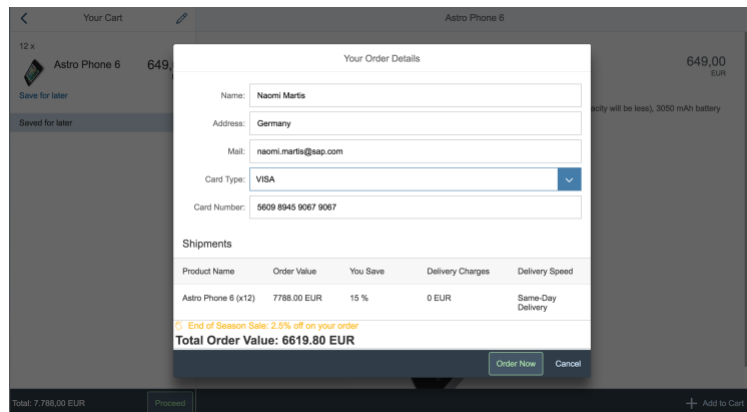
Your Cart

Astro Phone 6

12 x

Astro Phone 6

649,

Save for later

Saved for later

649,00
EUR

acity will be less), 3050 mAh battery

Your Order Details

Name: Naomi Martis

Address: Germany

Mail: naomi.martis@sap.com

Card Type: VISA

Card Number: 5609 8945 9067 9067

Shipments

| Product Name | Order Value | You Save | Delivery Charges | Delivery Speed |
|---|---|---|---|---|
| Astro Phone 6 (x12) | 7788.00 EUR | 15 % | 0 EUR | Same-Day Delivery |

End of Season Sale: 2.5% off on your order

Total Order Value: 6619.80 EUR

Order Now

Cancel

Total: 7.788,00 EUR

Proceed

Add to Cart